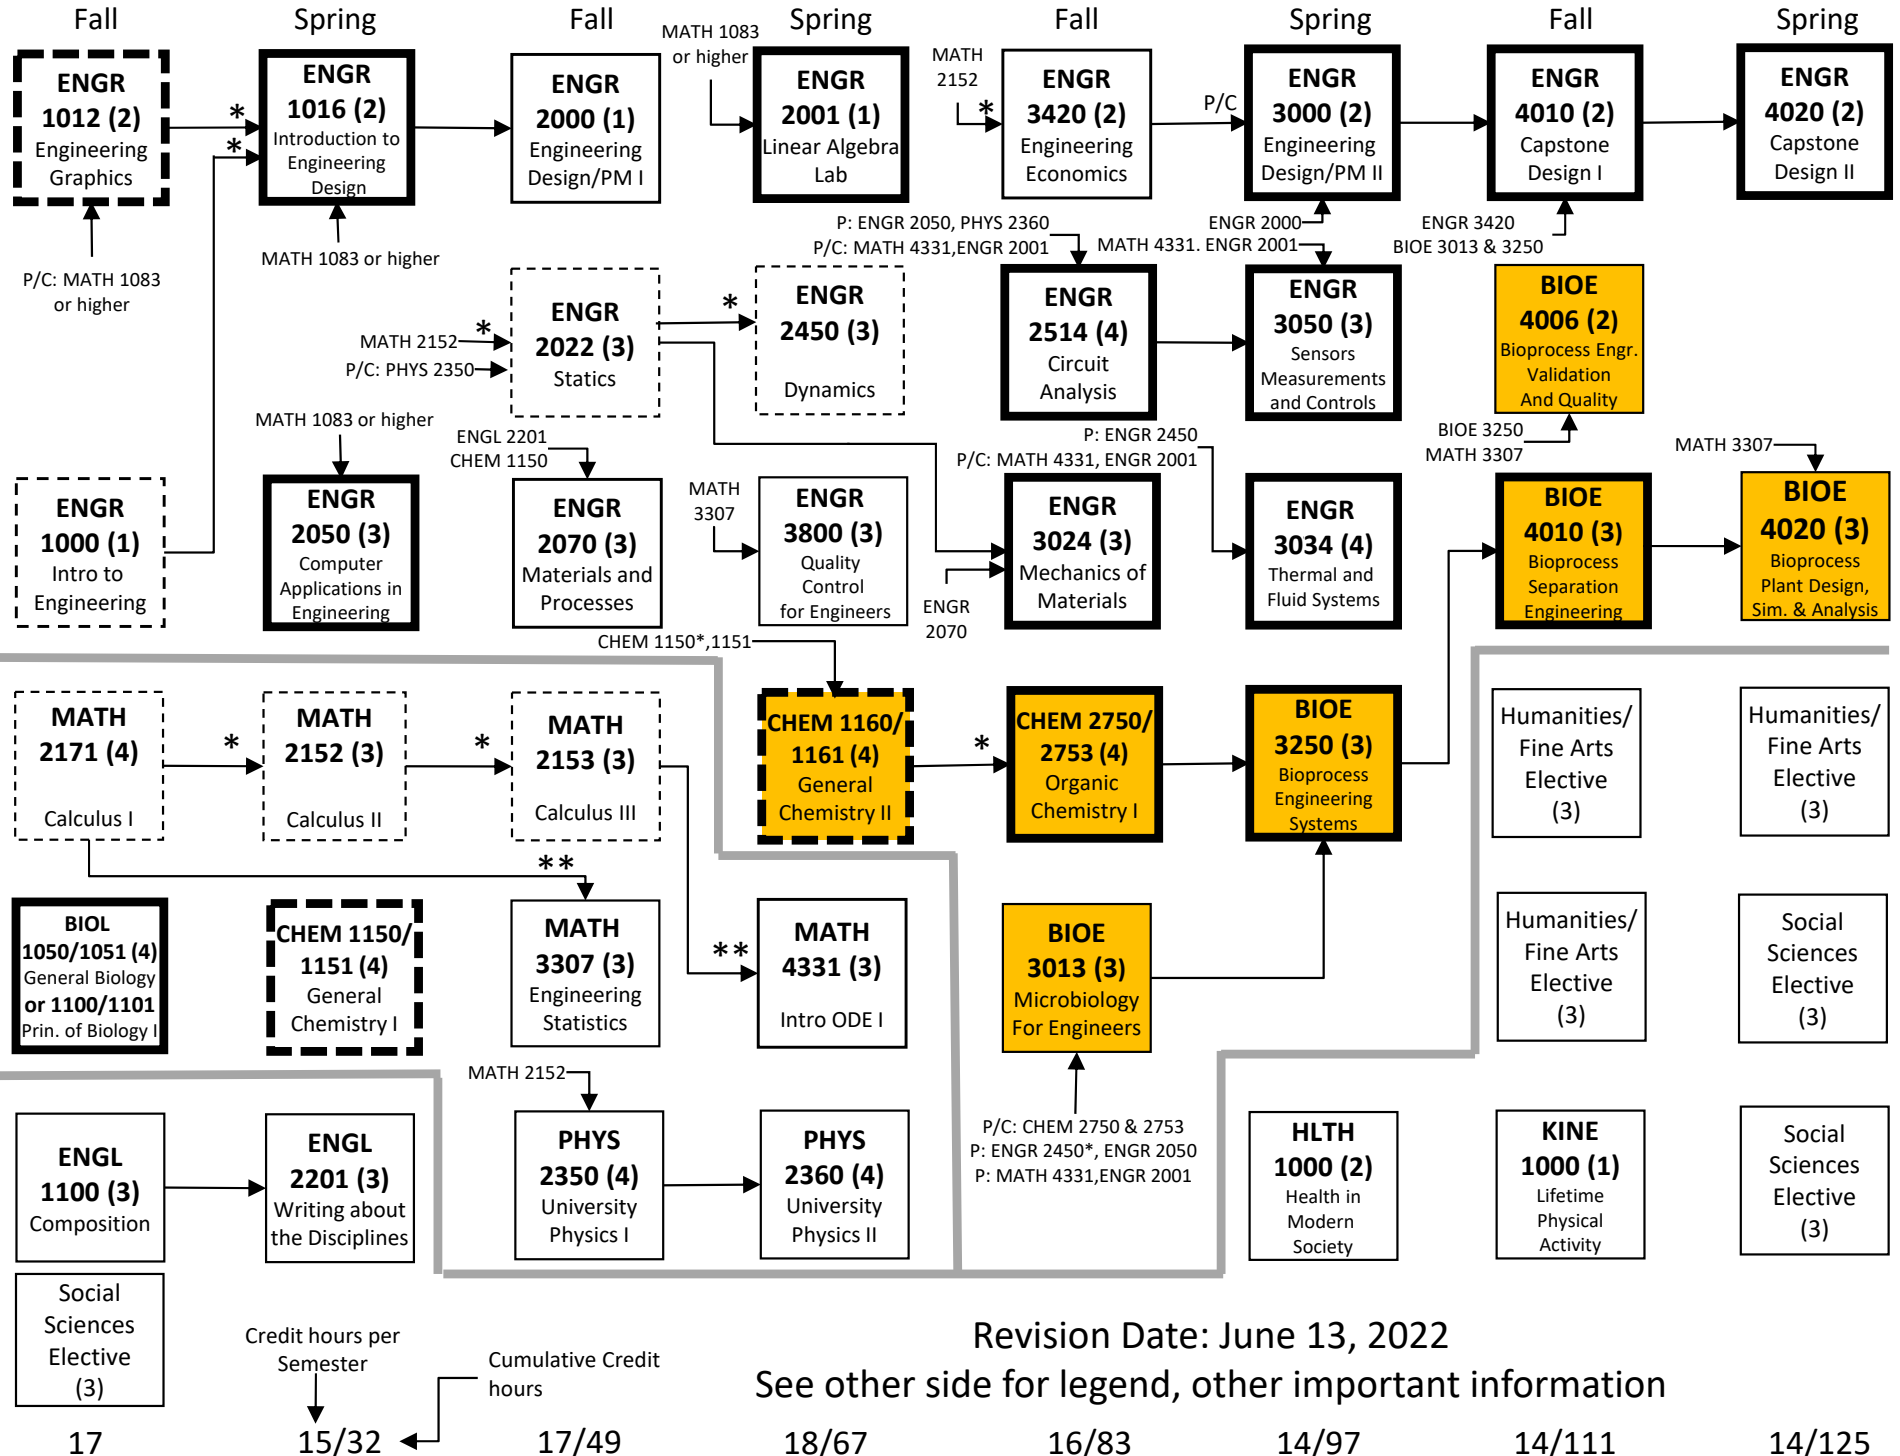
Fall

Spring

Fall

Spring

Fall

Spring

Fall

Spring

ENGR 1012 (2) Engineering Graphics

ENGR 1016 (2) Introduction to Engineering Design

ENGR 2000 (1) Engineering Design/PM I

MATH 1083 or higher

ENGR 2001 (1) Linear Algebra Lab

MATH 2152

ENGR 3420 (2) Engineering Economics

P/C

ENGR 3000 (2) Engineering Design/PM II

ENGR 4010 (2) Capstone Design I

ENGR 4020 (2) Capstone Design II

P/C: MATH 1083 or higher

MATH 1083 or higher

P: ENGR 2050, PHYS 2360
P/C: MATH 4331,ENGR 2001

ENGR 2000
MATH 4331. ENGR 2001

ENGR 3420
BIOE 3013 & 3250

MATH 2152
P/C: PHYS 2350

ENGR 2022 (3) Statics

ENGR 2450 (3) Dynamics

ENGR 2514 (4) Circuit Analysis

ENGR 3050 (3) Sensors Measurements and Controls

BIOE 4006 (2) Bioprocess Engr. Validation And Quality

MATH 1083 or higher

ENGL 2201
CHEM 1150

BIOE 3250
MATH 3307

P: ENGR 2450
P/C: MATH 4331, ENGR 2001

MATH 3307

ENGR 1000 (1) Intro to Engineering

ENGR 2050 (3) Computer Applications in Engineering

ENGR 2070 (3) Materials and Processes

MATH 3307

ENGR 3800 (3) Quality Control for Engineers

ENGR 2070

ENGR 3024 (3) Mechanics of Materials

ENGR 3034 (4) Thermal and Fluid Systems

BIOE 4010 (3) Bioprocess Separation Engineering

BIOE 4020 (3) Bioprocess Plant Design, Sim. & Analysis

CHEM 1150*,1151

MATH 2171 (4) Calculus I

MATH 2152 (3) Calculus II

MATH 2153 (3) Calculus III

CHEM 1160/ 1161 (4) General Chemistry II

CHEM 2750/ 2753 (4) Organic Chemistry I

BIOE 3250 (3) Bioprocess Engineering Systems

Humanities/ Fine Arts Elective (3)

Humanities/ Fine Arts Elective (3)

**

BIOL 1050/1051 (4) General Biology or 1100/1101 Prin. of Biology I

CHEM 1150/ 1151 (4) General Chemistry I

MATH 3307 (3) Engineering Statistics

**

MATH 4331 (3) Intro ODE I

BIOE 3013 (3) Microbiology For Engineers

Humanities/ Fine Arts Elective (3)

Social Sciences Elective (3)

MATH 2152

ENGL 1100 (3) Composition

ENGL 2201 (3) Writing about the Disciplines

PHYS 2350 (4) University Physics I

PHYS 2360 (4) University Physics II

P/C: CHEM 2750 & 2753
P: ENGR 2450*, ENGR 2050
P: MATH 4331,ENGR 2001

HLTH 1000 (2) Health in Modern Society

KINE 1000 (1) Lifetime Physical Activity

Social Sciences Elective (3)

Social Sciences Elective (3)

Credit hours per Semester

Cumulative Credit hours

Revision Date: June 13, 2022
See other side for legend, other important information

17 15/32 17/49 18/67 16/83 14/97 14/111 14/125